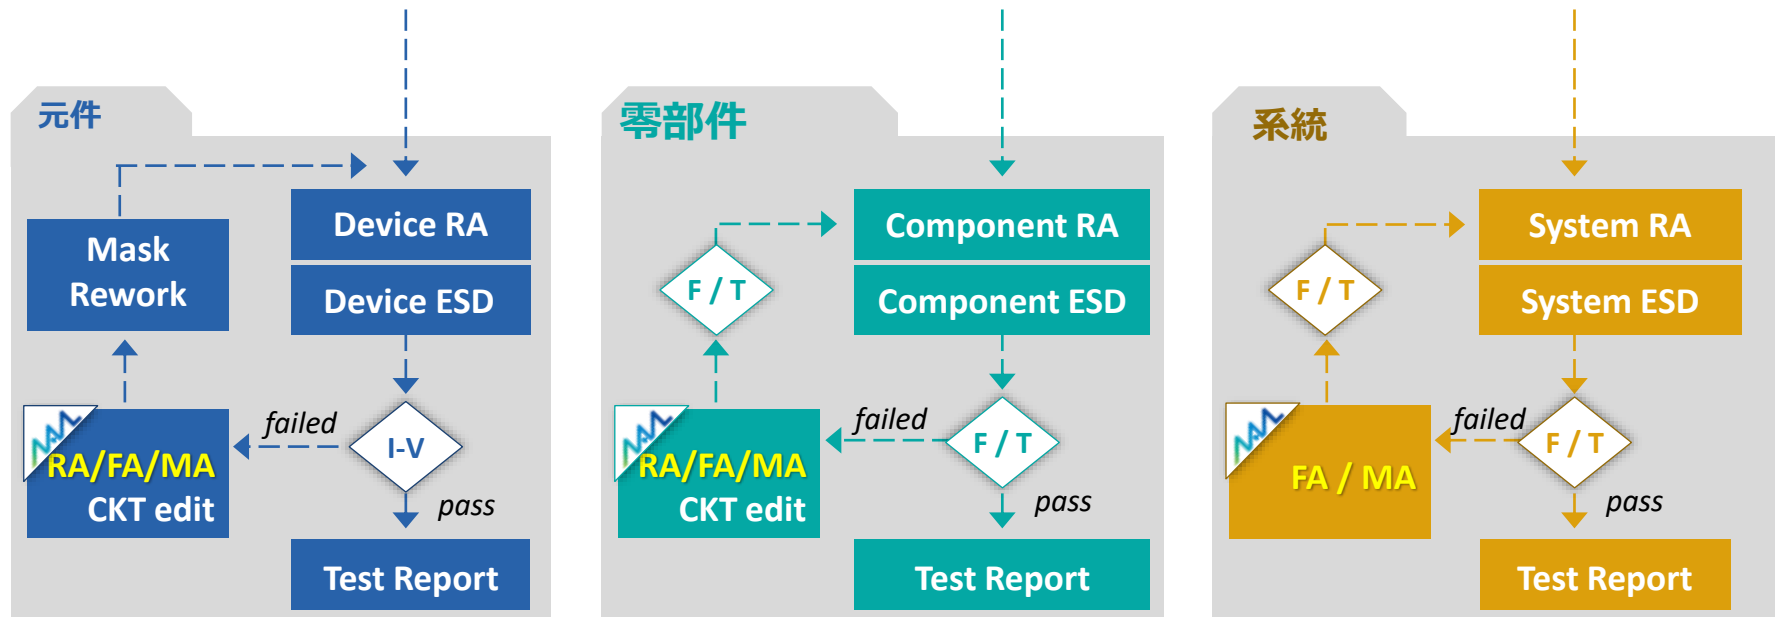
元件

Device RA

Device ESD

Mask Rework

I-V

failed

pass

RA/FA/MA
CKT edit

Test Report

零部件

Component RA

Component ESD

F / T

F / T

failed

pass

RA/FA/MA
CKT edit

Test Report

系統

System RA

System ESD

F / T

F / T

failed

pass

FA / MA

Test Report